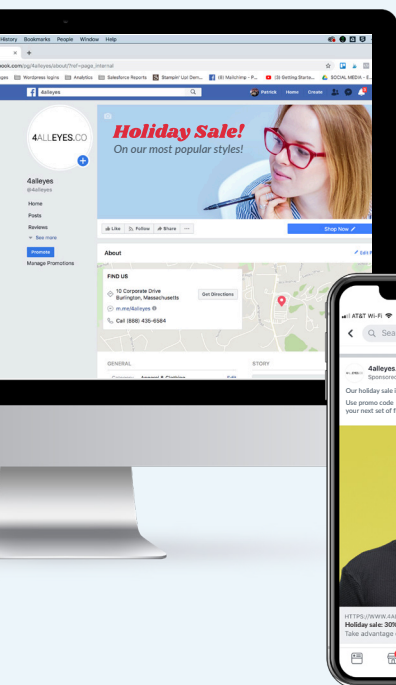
History Bookmarks People Window Help

×  +

book.com/pg/4alleyes/about/?ref=page_internal

ges  Wordpress logins  Analytics  Salesforce Reports  Stampin' Up! Dem...  (8) Mailchimp - P...  (9) Getting Starte...  SOCIAL MEDIA - E...

4alleyes

Patrick  Home  Create

4ALLEYES.CO

Holiday Sale!
On our most popular styles!

4alleyes
@4alleyes

Home
Posts
Reviews
See more

Promote
Manage Promotions

Like  Follow  Share  ···

Shop Now

About

Edit P

FIND US

10 Corporate Drive
Burlington, Massachusetts

Get Directions

m.me/4alleyes

Call (888) 435-6584

GENERAL

STORY

Category  Apparel & Clothing  Edit

AT&T Wi-Fi

Sea

4alleyes
Sponsored

Our holiday sale i

Use promo code
your next set of f

HTTPS://WWW.4AL
Holiday sale: 30%
Take advantage